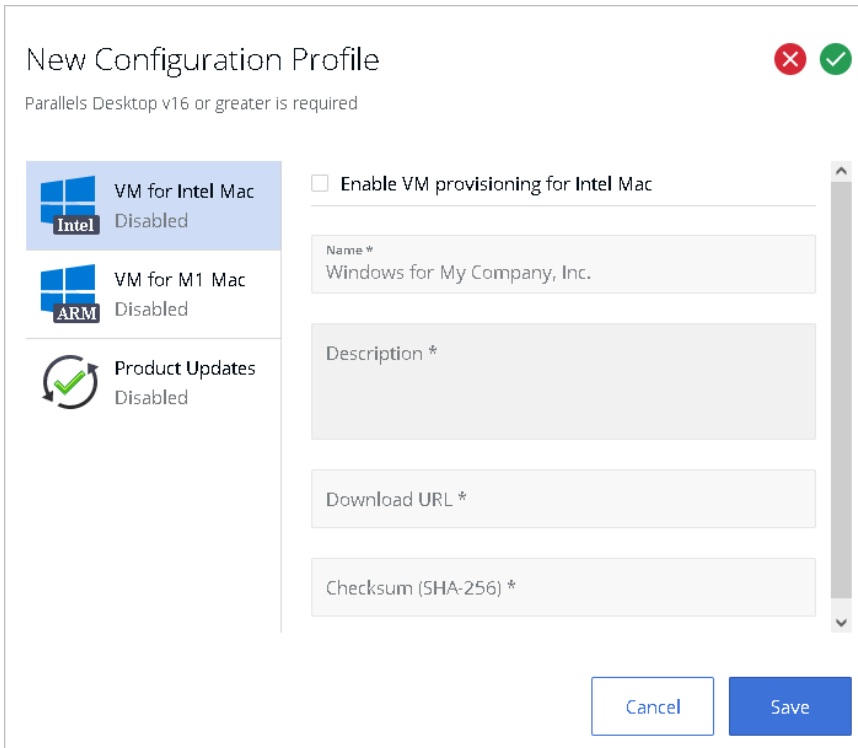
New Configuration Profile

Parallels Desktop v16 or greater is required

Intel
VM for Intel Mac
Disabled

ARM
VM for M1 Mac
Disabled

Product Updates
Disabled

Enable VM provisioning for Intel Mac

Name *
Windows for My Company, Inc.

Description *

Download URL *

Checksum (SHA-256) *

Cancel

Save